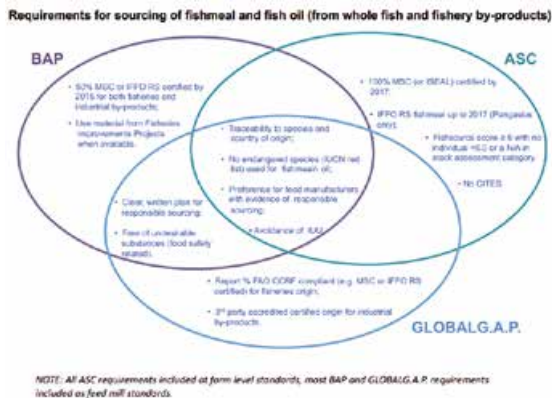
Requirements for sourcing of fishmeal and fish oil (from whole fish and fishery by-products)

BAP

ASC

• 50% MSC or IFFO RS certified by 2015 for both fisheries and industrial by-products;

• Use material from Fisheries Improvements Projects when available.

• 100% MSC (or ISEAL) certified by 2017;

• IFFO RS fishmeal up to 2017 (Pangasius only);

• Fishsource score ≥ 6 with no individual <6.0 or a fish in stock assessment category.

• No CITES

• Traceability to species and country of origin;

• No endangered species (IUCN red list) used for fishmeal oil;

• Preference for feed manufacturers with evidence of responsible sourcing;

• Avoidance of IUU

• Clear, written plan for responsible sourcing;

• Free of undesirable substances (food safety related).

• Report % FAO CCRF compliant (e.g. MSC or IFFO RS certified for fisheries origin;

• 3rd party accredited certified origin for industrial by-products.

GLOBALG.A.P.

NOTE: All ASC requirements included at farm level standards, most BAP and GLOBALG.A.P. requirements included as feed mill standards.